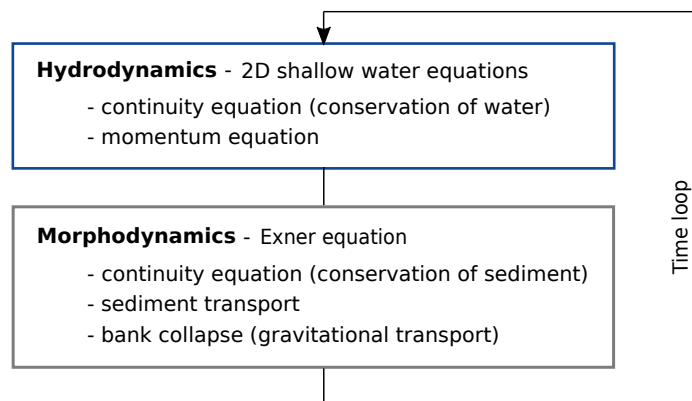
**Hydrodynamics** - 2D shallow water equations
- continuity equation (conservation of water)
- momentum equation

**Morphodynamics** - Exner equation
- continuity equation (conservation of sediment)
- sediment transport
- bank collapse (gravitational transport)

Time loop